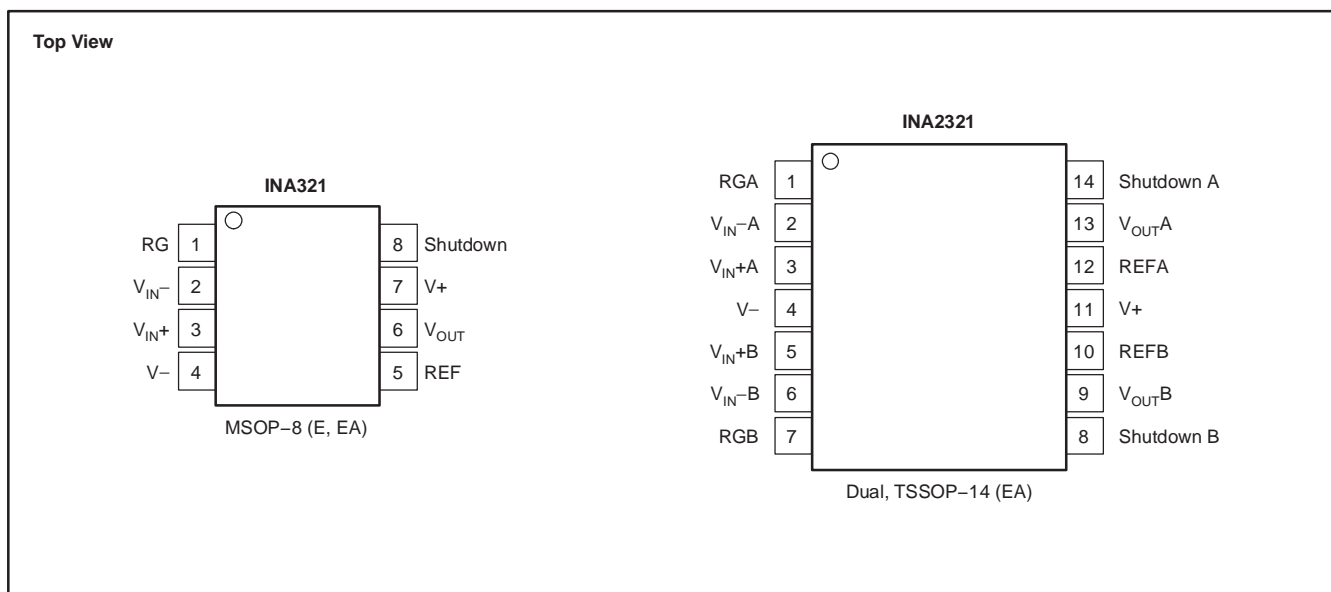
Top View

INA321

| | | | |
|---|---|---|---|
| RG | 1 | 8 | Shutdown |
| $V_{IN}-$ | 2 | 7 | V+ |
| $V_{IN}+$ | 3 | 6 | $V_{OUT}$ |
| V− | 4 | 5 | REF |

MSOP−8 (E, EA)

INA2321

| | | | |
|---|---|---|---|
| RGA | 1 | 14 | Shutdown A |
| $V_{IN}-A$ | 2 | 13 | $V_{OUT}A$ |
| $V_{IN}+A$ | 3 | 12 | REFA |
| V− | 4 | 11 | V+ |
| $V_{IN}+B$ | 5 | 10 | REFB |
| $V_{IN}-B$ | 6 | 9 | $V_{OUT}B$ |
| RGB | 7 | 8 | Shutdown B |

Dual, TSSOP−14 (EA)